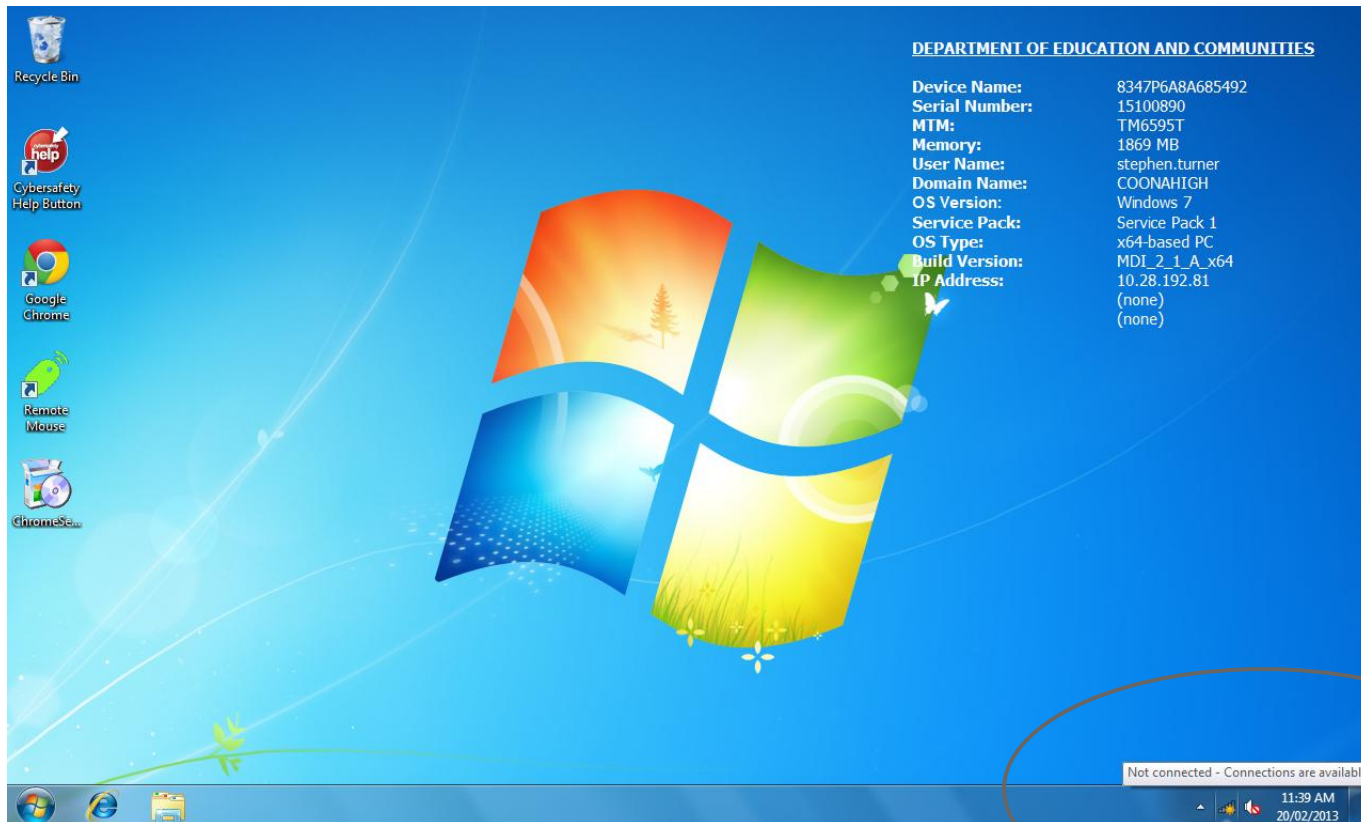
Recycle Bin

help

Cybersafety Help Button

Google Chrome

Remote Mouse

ChromeSe...

DEPARTMENT OF EDUCATION AND COMMUNITIES

| | |
|---|---|
| Device Name: | 8347P6A8A685492 |
| Serial Number: | 15100890 |
| MTM: | TM6595T |
| Memory: | 1869 MB |
| User Name: | stephen.turner |
| Domain Name: | COONAHIGH |
| OS Version: | Windows 7 |
| Service Pack: | Service Pack 1 |
| OS Type: | x64-based PC |
| Build Version: | MDI_2_1_A_x64 |
| IP Address: | 10.28.192.81 |
| | (none) |
| | (none) |

Not connected - Connections are availabl

11:39 AM
20/02/2013